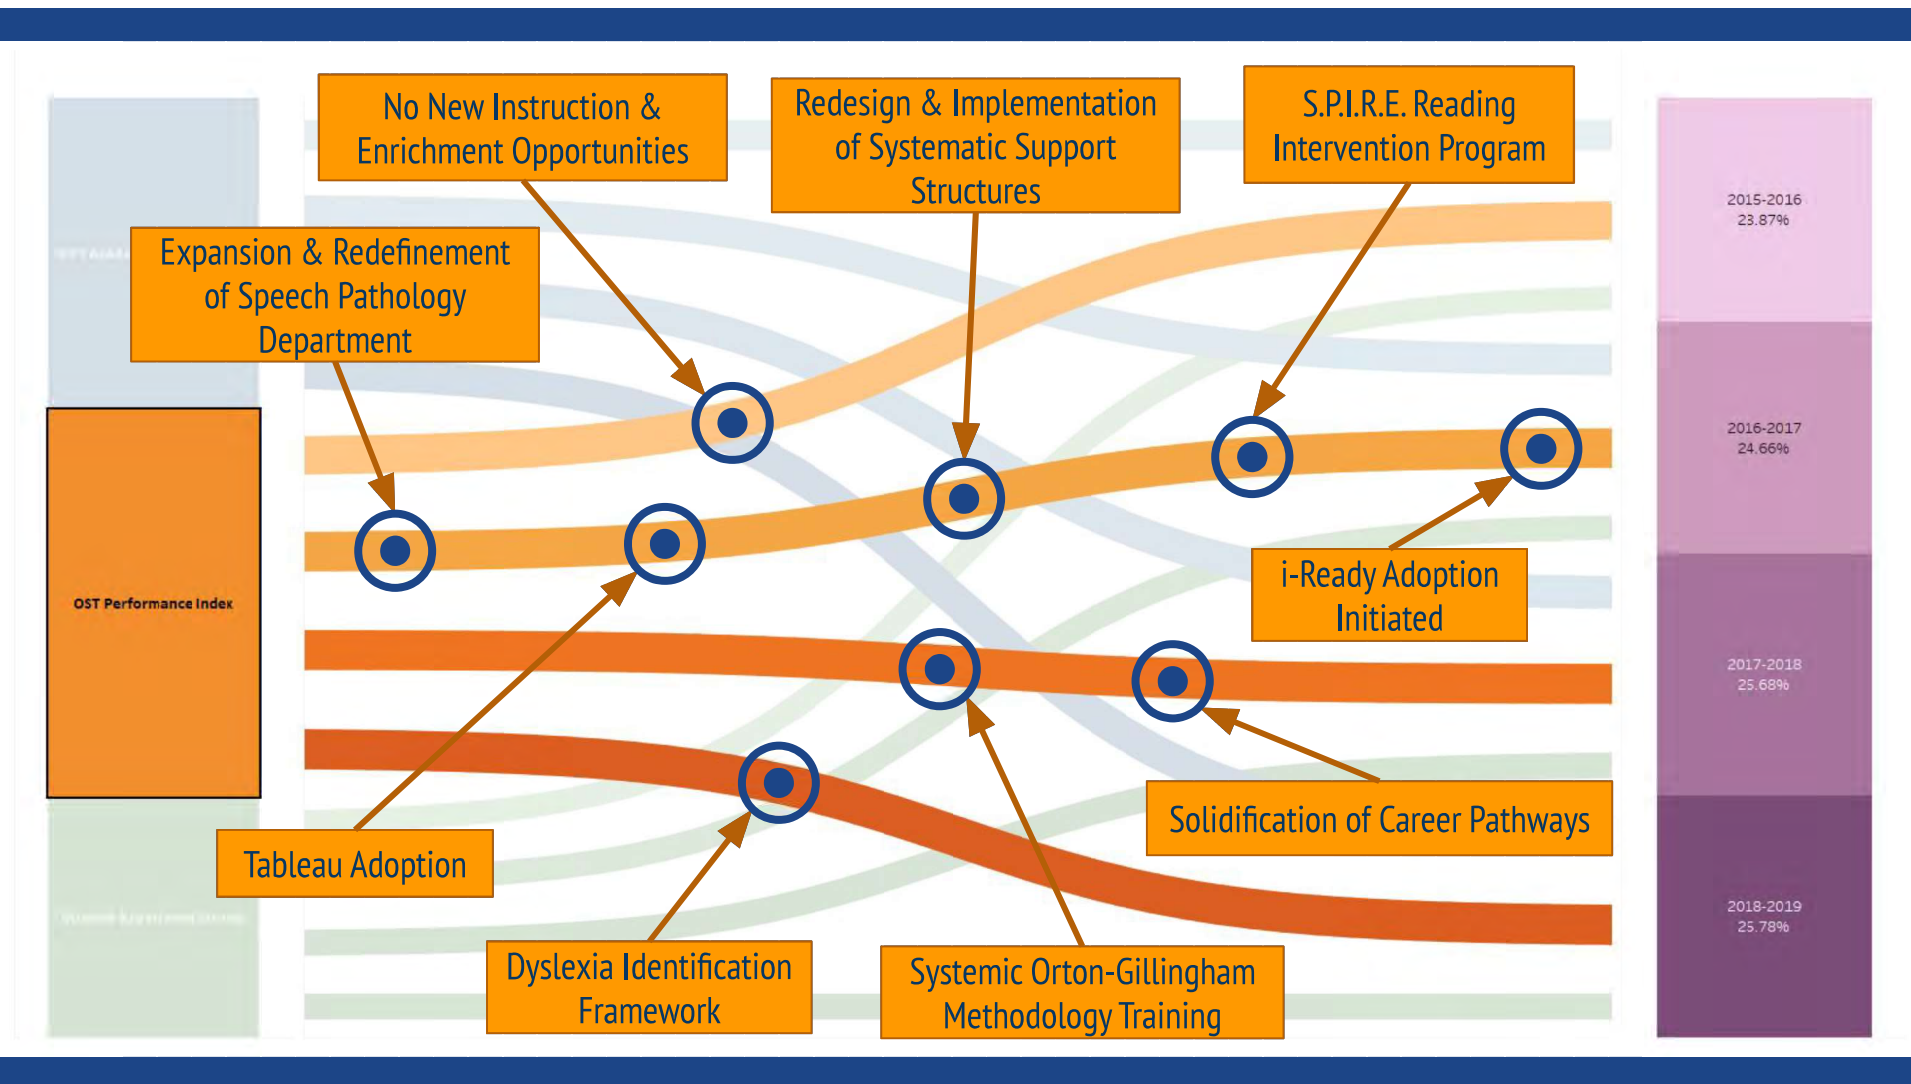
No New Instruction & Enrichment Opportunities

Redesign & Implementation of Systematic Support Structures

S.P.I.R.E. Reading Intervention Program

Expansion & Redefinement of Speech Pathology Department

2015-2016
23.87%

2016-2017
24.66%

OST Performance Index

i-Ready Adoption Initiated

2017-2018
25.68%

Solidification of Career Pathways

Tableau Adoption

2018-2019
25.78%

Dyslexia Identification Framework

Systemic Orton-Gillingham Methodology Training